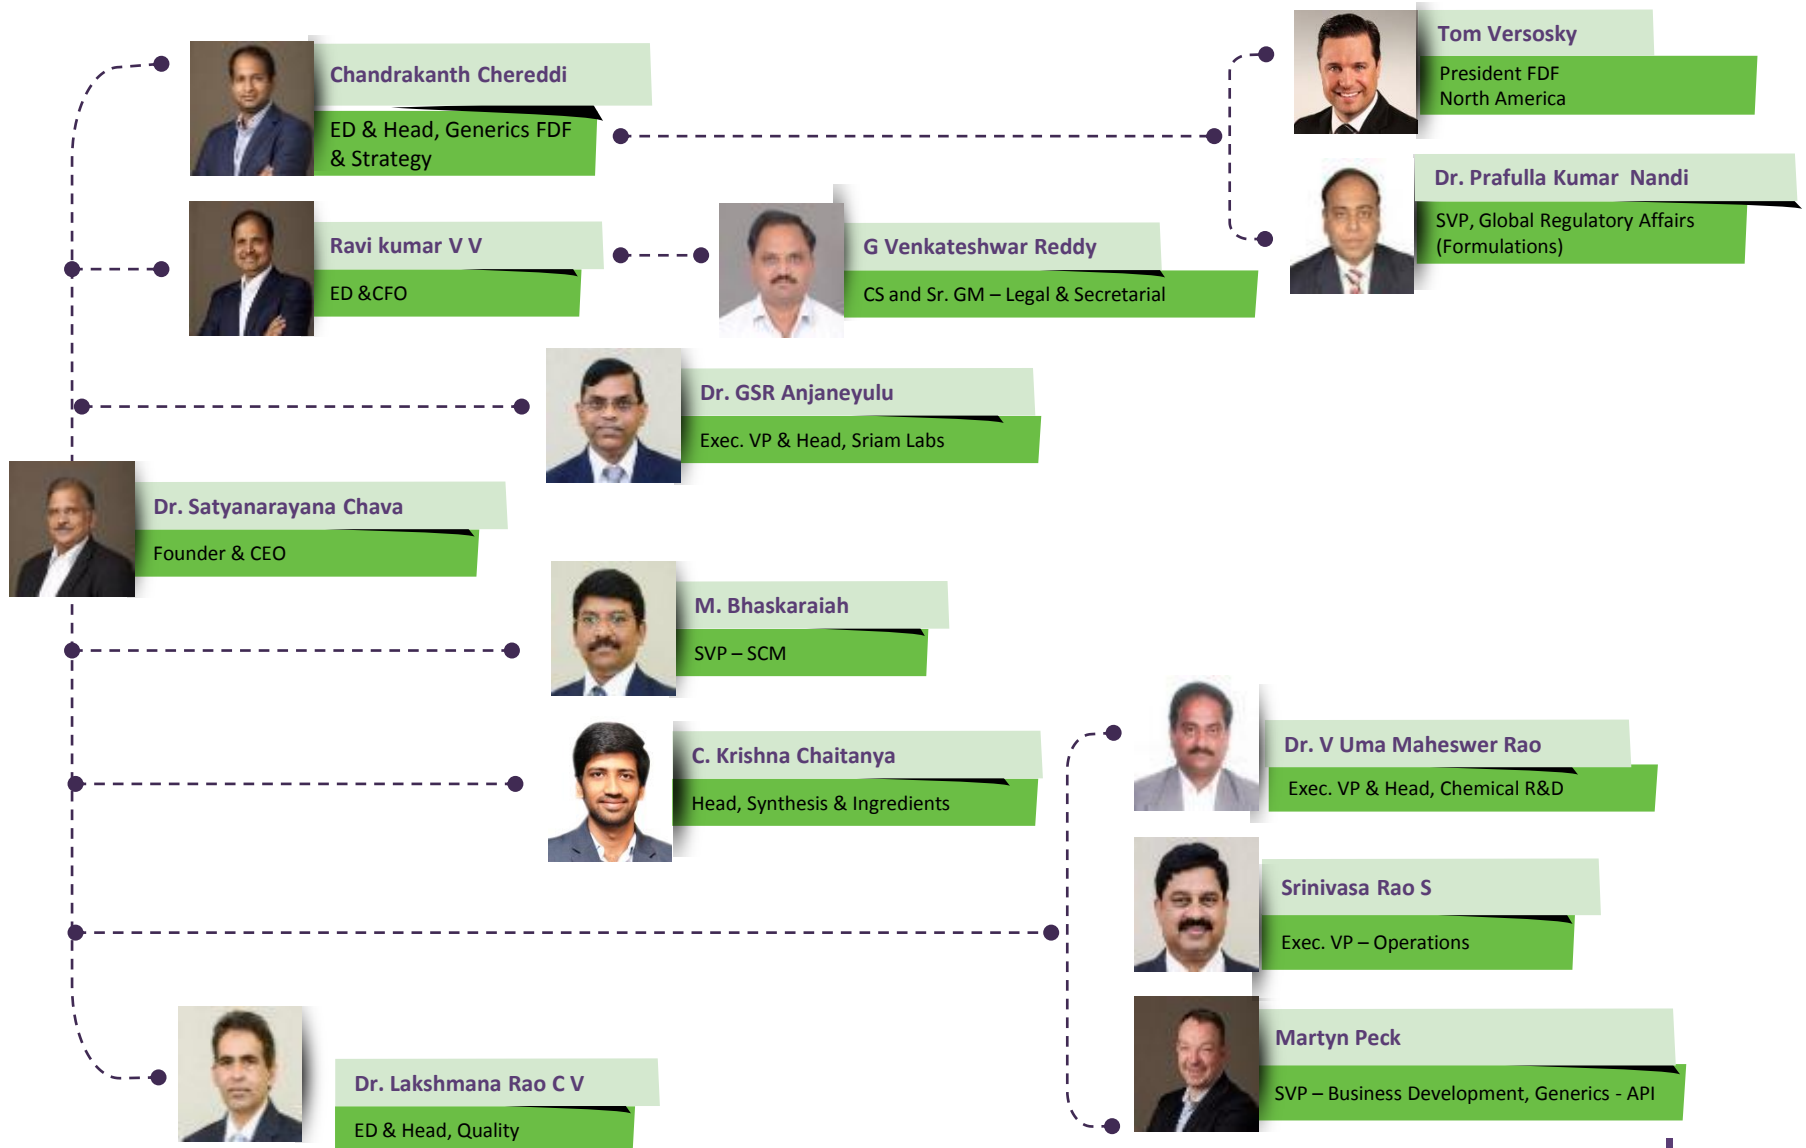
Chandrakanth Chereddi
ED & Head, Generics FDF & Strategy

Tom Versosky
President FDF North America

Dr. Prafulla Kumar Nandi
SVP, Global Regulatory Affairs (Formulations)

Ravi kumar V V
ED &CFO

G Venkateshwar Reddy
CS and Sr. GM – Legal & Secretarial

Dr. GSR Anjaneyulu
Exec. VP & Head, Sriam Labs

Dr. Satyanarayana Chava
Founder & CEO

M. Bhaskaraiah
SVP – SCM

C. Krishna Chaitanya
Head, Synthesis & Ingredients

Dr. V Uma Maheswer Rao
Exec. VP & Head, Chemical R&D

Srinivasa Rao S
Exec. VP – Operations

Martyn Peck
SVP – Business Development, Generics - API

Dr. Lakshmana Rao C V
ED & Head, Quality